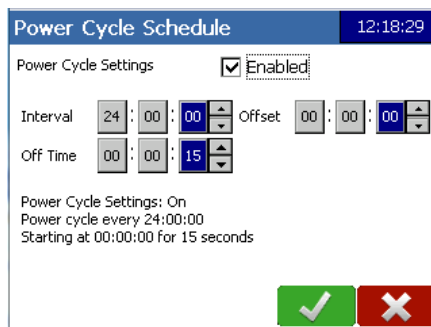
Power Cycle Schedule 12:18:29

Power Cycle Settings ☑ Enabled

Interval 24 : 00 : 00 Offset 00 : 00 : 00

Off Time 00 : 00 : 15

Power Cycle Settings: On
Power cycle every 24:00:00
Starting at 00:00:00 for 15 seconds